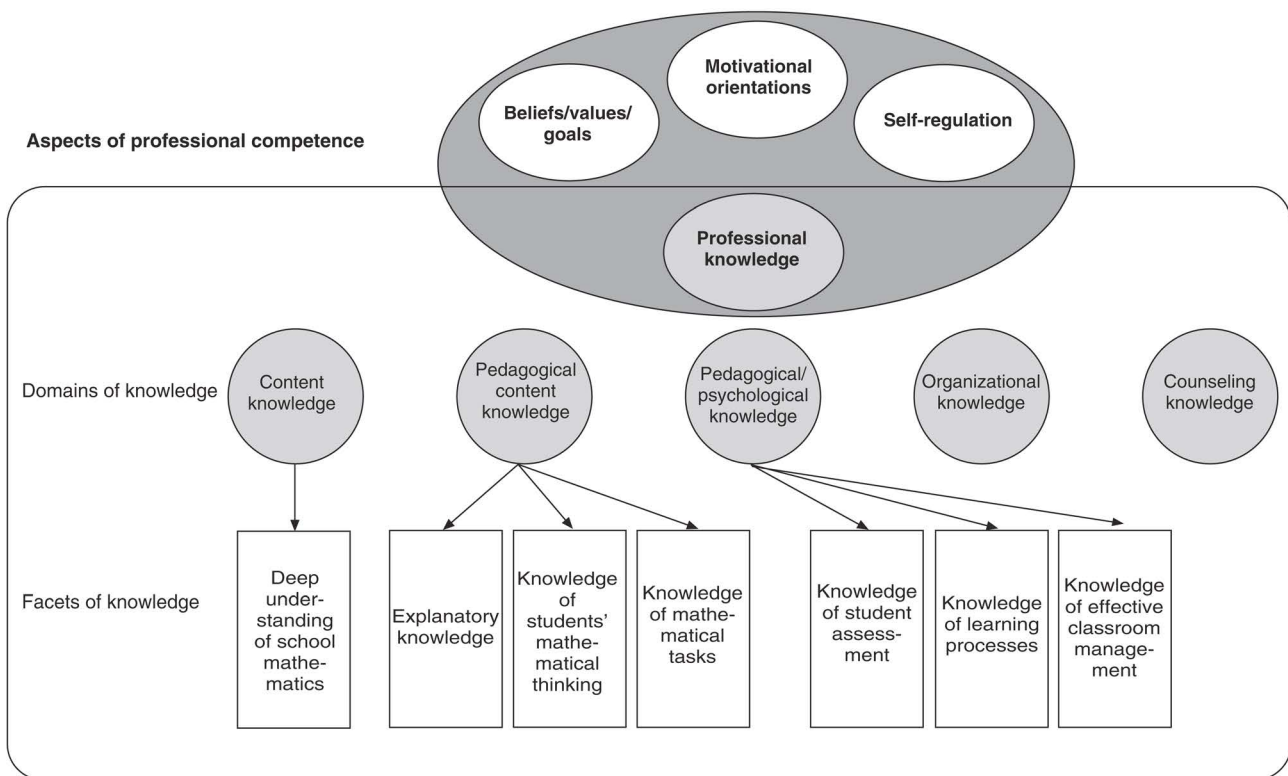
Motivational orientations

Beliefs/values/goals

Self-regulation

Aspects of professional competence

Professional knowledge

Domains of knowledge

Content knowledge

Pedagogical content knowledge

Pedagogical/psychological knowledge

Organizational knowledge

Counseling knowledge

Facets of knowledge

Deep understanding of school mathematics

Explanatory knowledge

Knowledge of students' mathematical thinking

Knowledge of mathematical tasks

Knowledge of student assessment

Knowledge of learning processes

Knowledge of effective classroom management